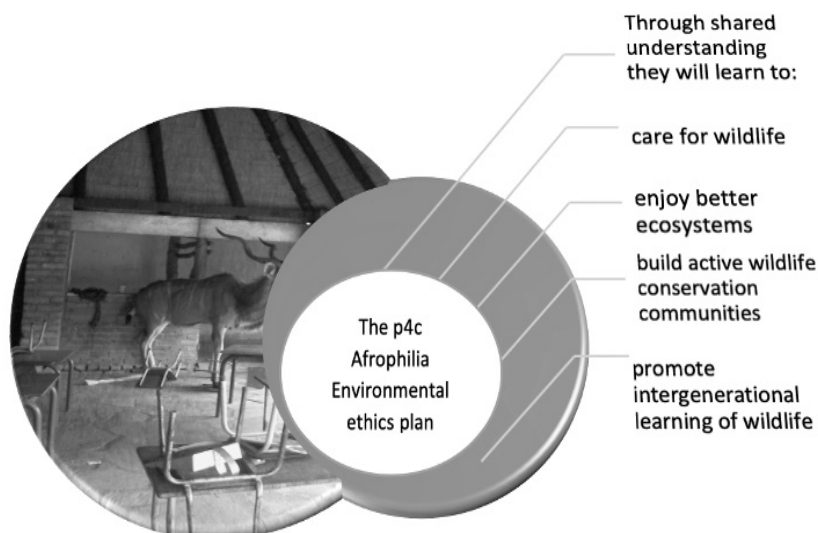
The p4c Afrophilia Environmental ethics plan

Through shared understanding they will learn to:

care for wildlife

enjoy better ecosystems

build active wildlife conservation communities

promote intergenerational learning of wildlife